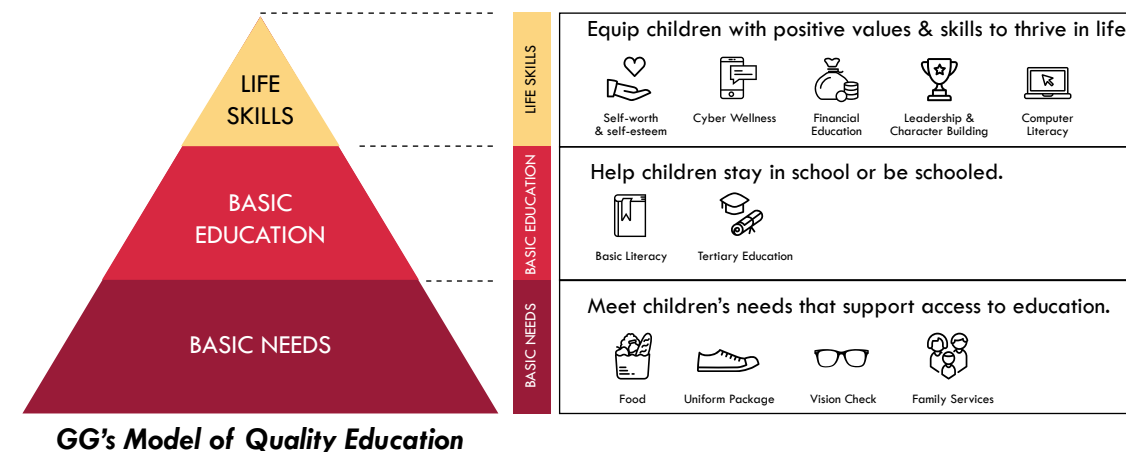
LIFE SKILLS

BASIC EDUCATION

BASIC NEEDS

GG's Model of Quality Education

LIFE SKILLS

Equip children with positive values & skills to thrive in life

Self-worth & self-esteem

Cyber Wellness

Financial Education

Leadership & Character Building

Computer Literacy

BASIC EDUCATION

Help children stay in school or be schooled.

Basic Literacy

Tertiary Education

BASIC NEEDS

Meet children's needs that support access to education.

Food

Uniform Package

Vision Check

Family Services